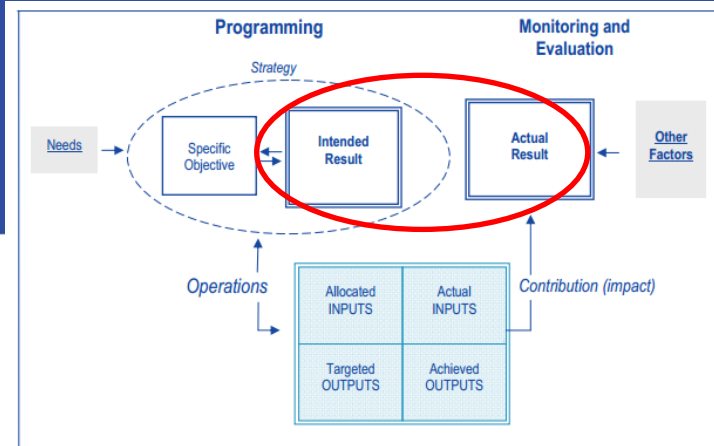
Programming

Monitoring and Evaluation

Strategy

Needs

Specific Objective

Intended Result

Actual Result

Other Factors

Operations

Contribution (impact)

| Allocated INPUTS | Actual INPUTS |
|---|---|
| Targeted OUTPUTS | Achieved OUTPUTS |